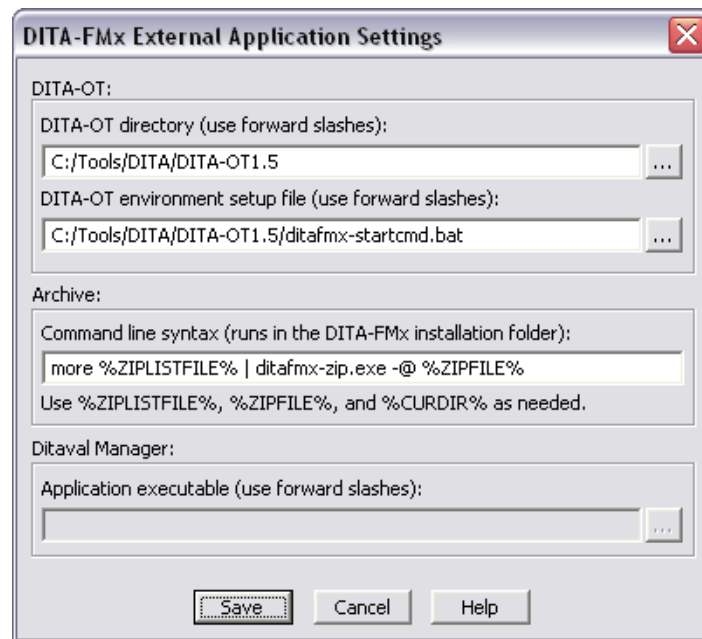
DITA-FMx External Application Settings

DITA-OT:

DITA-OT directory (use forward slashes):

C:/Tools/DITA/DITA-OT1.5

...

DITA-OT environment setup file (use forward slashes):

C:/Tools/DITA/DITA-OT1.5/ditafmx-startcmd.bat

...

Archive:

Command line syntax (runs in the DITA-FMx installation folder):

more %ZIPLISTFILE% | ditafmx-zip.exe -@ %ZIPFILE%

Use %ZIPLISTFILE%, %ZIPFILE%, and %CURDIR% as needed.

Ditaval Manager:

Application executable (use forward slashes):

...

Save

Cancel

Help